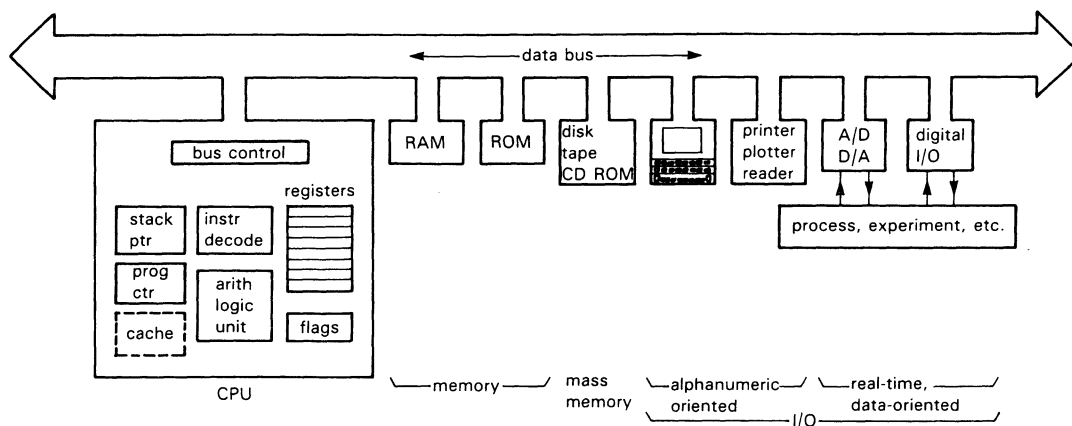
data bus

bus control

registers

stack ptr

instr decode

prog ctr

arith logic unit

cache

flags

CPU

RAM

ROM

disk
tape
CD ROM

printer
plotter
reader

A/D
D/A

digital
I/O

process, experiment, etc.

memory

mass memory

alphanumeric oriented

real-time, data-oriented

I/O